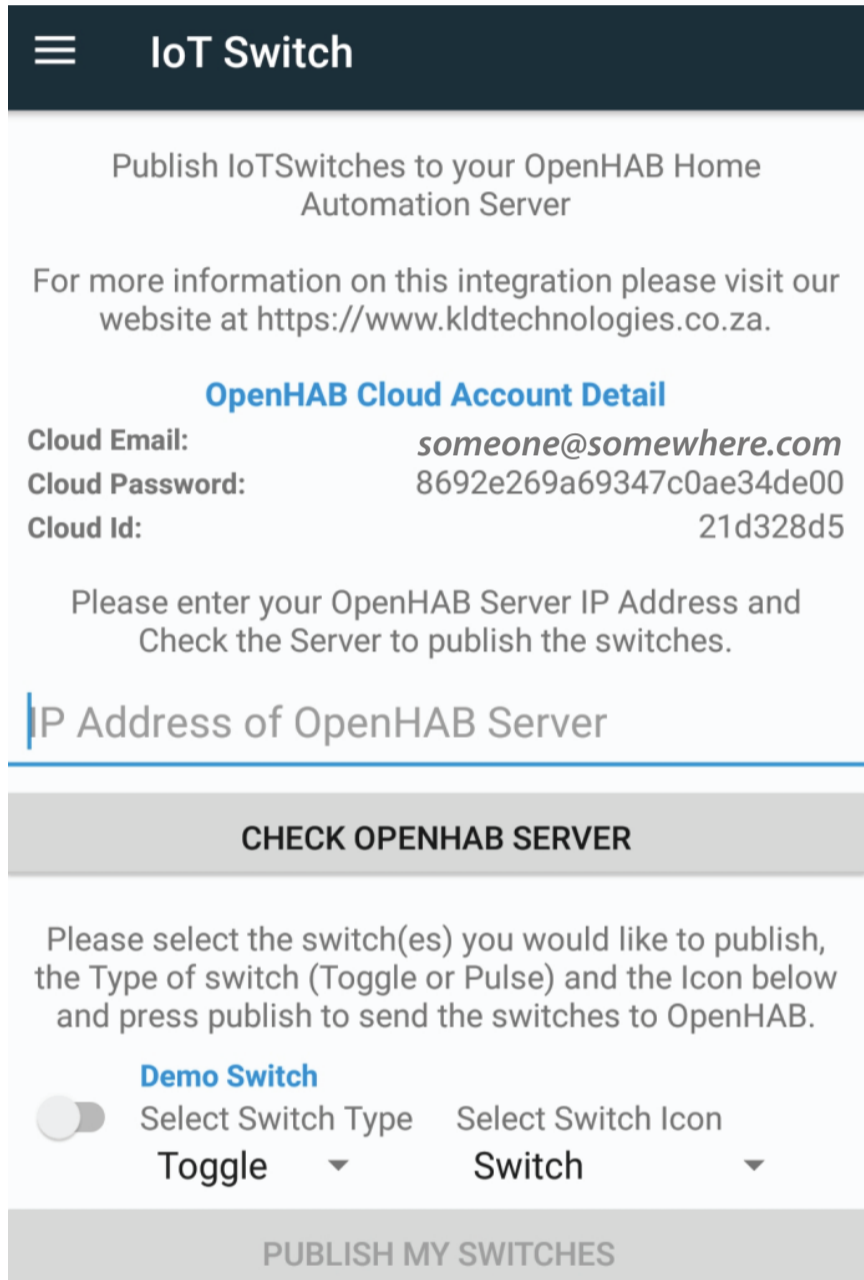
IoT Switch

Publish IoTSwitches to your OpenHAB Home Automation Server

For more information on this integration please visit our website at https://www.kldtechnologies.co.za.

OpenHAB Cloud Account Detail

Cloud Email: someone@somewhere.com
Cloud Password: 8692e269a69347c0ae34de00
Cloud Id: 21d328d5

Please enter your OpenHAB Server IP Address and Check the Server to publish the switches.

IP Address of OpenHAB Server

CHECK OPENHAB SERVER

Please select the switch(es) you would like to publish, the Type of switch (Toggle or Pulse) and the Icon below and press publish to send the switches to OpenHAB.

Demo Switch
Select Switch Type
Toggle
Select Switch Icon
Switch

PUBLISH MY SWITCHES